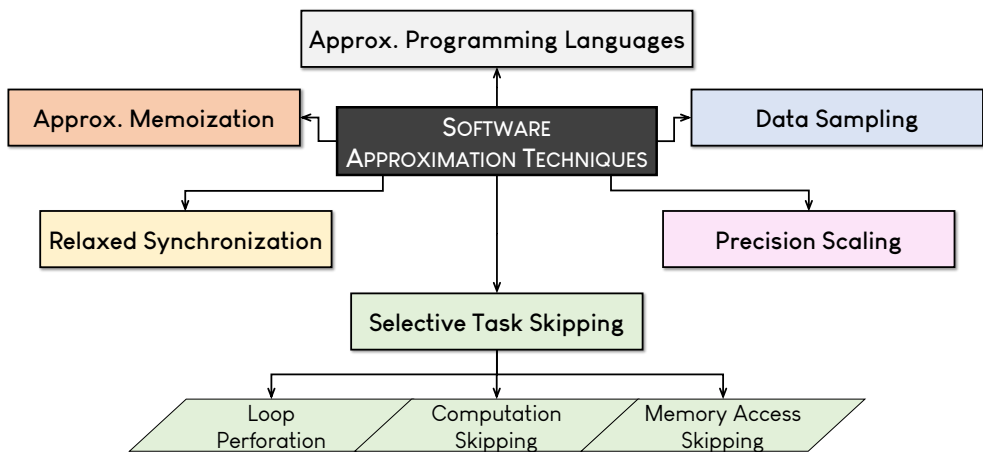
Approx. Programming Languages

Approx. Memoization

SOFTWARE APPROXIMATION TECHNIQUES

Data Sampling

Relaxed Synchronization

Precision Scaling

Selective Task Skipping

Loop Perforation

Computation Skipping

Memory Access Skipping